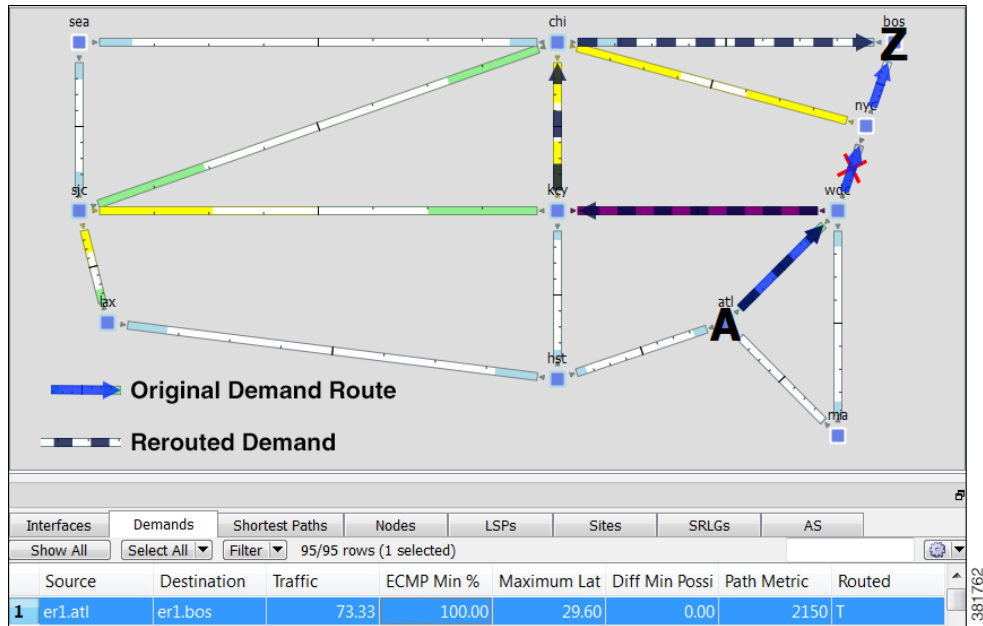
sea
chi
bos
Z
nyc
sjc
kcy
wdc
lax
atl
A
hst
mia
Original Demand Route
Rerouted Demand

Interfaces | Demands | Shortest Paths | Nodes | LSPs | Sites | SRLGs | AS

Show All | Select All | Filter | 95/95 rows (1 selected)

| | Source | Destination | Traffic | ECMP Min % | Maximum Lat | Diff Min Possi | Path Metric | Routed |
|---|---|---|---|---|---|---|---|---|
| 1 | er1.atl | er1.bos | 73.33 | 100.00 | 29.60 | 0.00 | 2150 | T |

381762